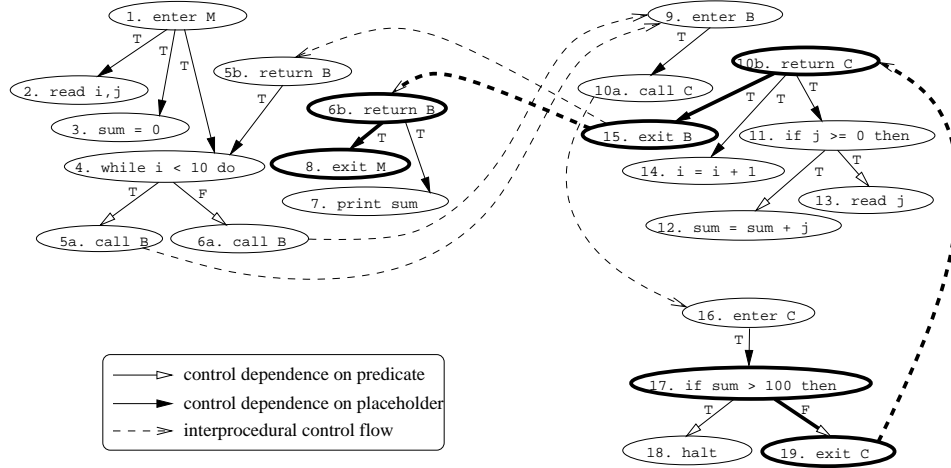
1. enter M

T

T

T

2. read i,j

3. sum = 0

5b. return B

T

6b. return B

T

T

8. exit M

7. print sum

4. while i < 10 do

T

F

5a. call B

6a. call B

9. enter B

T

10a. call C

10b. return C

T

T

T

15. exit B

14. i = i + 1

11. if j >= 0 then

T

T

13. read j

12. sum = sum + j

16. enter C

T

17. if sum > 100 then

T

F

18. halt

19. exit C

control dependence on predicate

control dependence on placeholder

interprocedural control flow